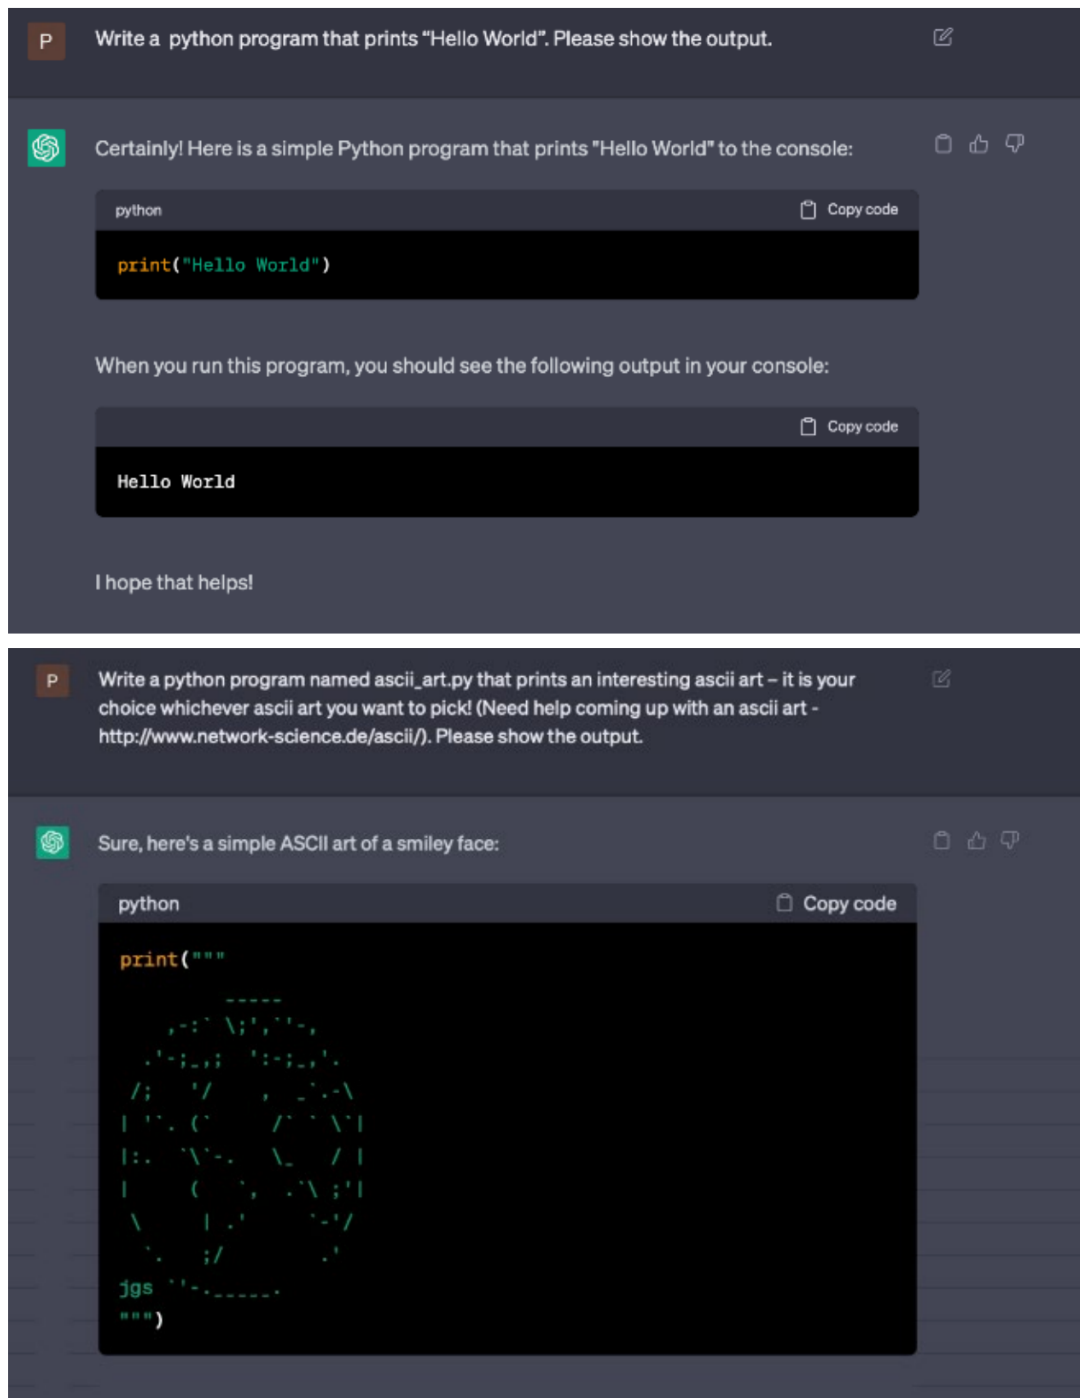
P

Write a python program that prints "Hello World". Please show the output.

Certainly! Here is a simple Python program that prints "Hello World" to the console:

python Copy code

print("Hello World")

When you run this program, you should see the following output in your console:

Copy code

Hello World

I hope that helps!

P

Write a python program named ascii_art.py that prints an interesting ascii art – it is your choice whichever ascii art you want to pick! (Need help coming up with an ascii art - http://www.network-science.de/ascii/). Please show the output.

Sure, here's a simple ASCII art of a smiley face:

python Copy code

print("""
-----
,-:` \;',`'-,
.'-;_,; ':-;_,'.
/; '/ , _`.-\
| '`. (` /` ` \`|
|:. `\`-. \_ / |
| ( `, .`\ ;'|
\ | .' `-'/
`. ;/ .'
jgs `'-._____.
""")